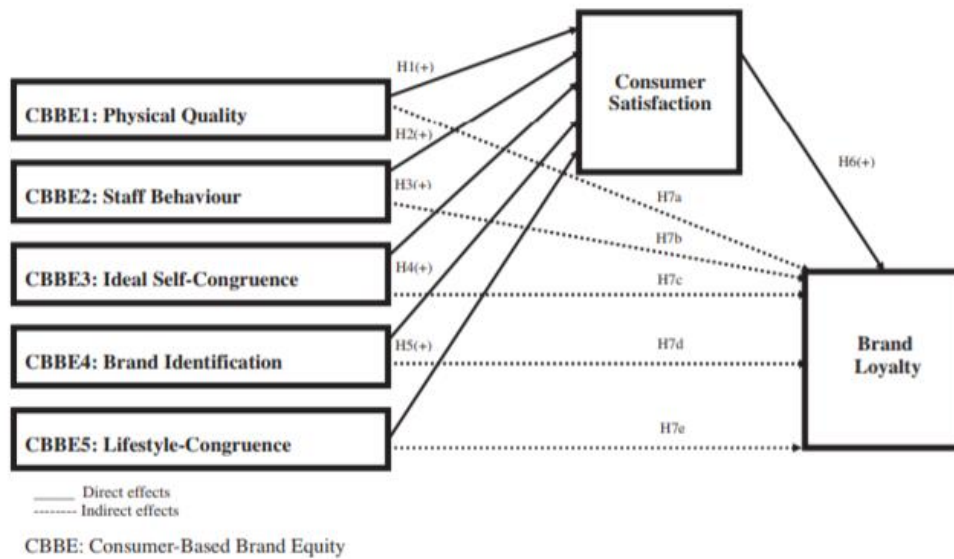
Consumer Satisfaction

H1(+)

CBBE1: Physical Quality

H2(+)

CBBE2: Staff Behaviour

H3(+)

H6(+)

H7a

H7b

CBBE3: Ideal Self-Congruence

H4(+)

H7c

CBBE4: Brand Identification

H5(+)

H7d

Brand Loyalty

CBBE5: Lifestyle-Congruence

H7e

_____ Direct effects
-------- Indirect effects

CBBE: Consumer-Based Brand Equity